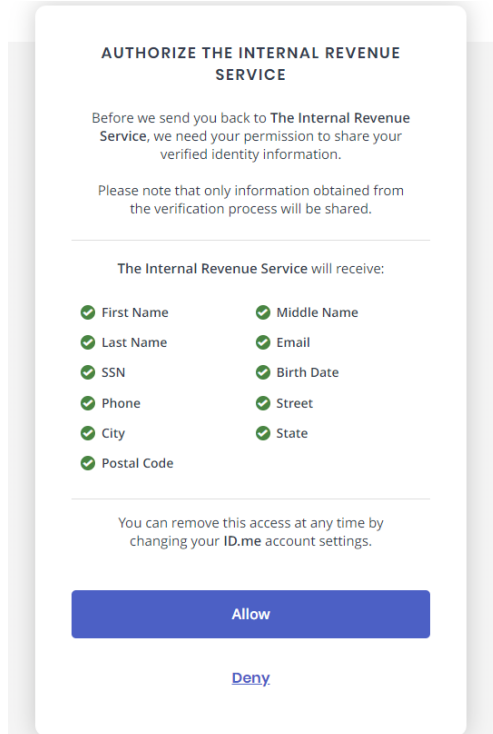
AUTHORIZE THE INTERNAL REVENUE SERVICE

Before we send you back to The Internal Revenue Service, we need your permission to share your verified identity information.

Please note that only information obtained from the verification process will be shared.

The Internal Revenue Service will receive:

First Name
Last Name
SSN
Phone
City
Postal Code

Middle Name
Email
Birth Date
Street
State

You can remove this access at any time by changing your ID.me account settings.

Allow

Deny